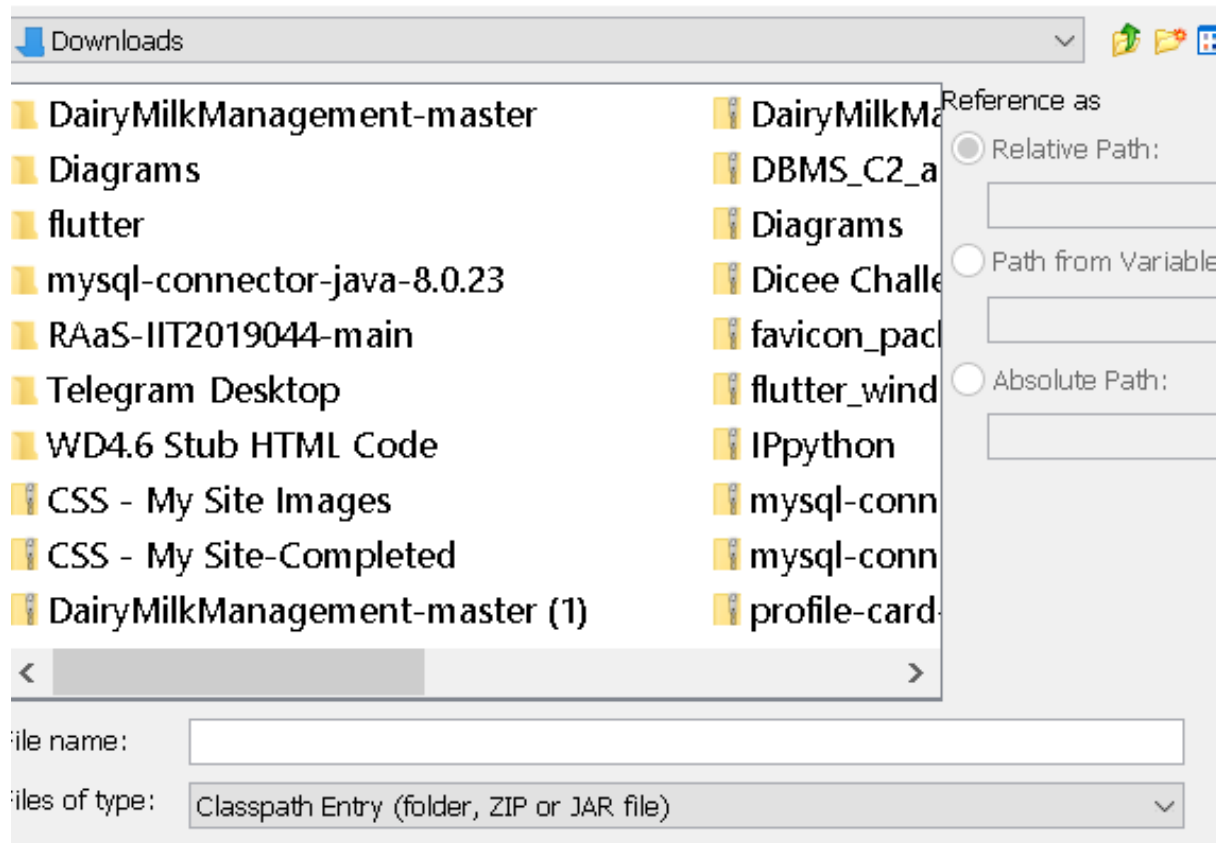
Downloads

DairyMilkManagement-master
Diagrams
flutter
mysql-connector-java-8.0.23
RAaS-IIT2019044-main
Telegram Desktop
WD4.6 Stub HTML Code
CSS - My Site Images
CSS - My Site-Completed
DairyMilkManagement-master (1)

DairyMilkMa
DBMS_C2_a
Diagrams
Dicee Challe
favicon_pacl
flutter_wind
IPpython
mysql-conn
mysql-conn
profile-card

Reference as
Relative Path:
Path from Variable
Absolute Path:

File name:
Files of type: Classpath Entry (folder, ZIP or JAR file)